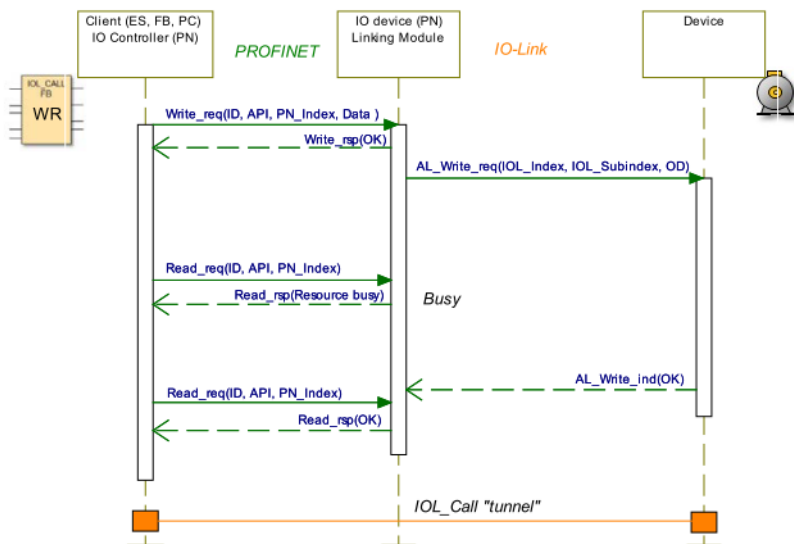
Client (ES, FB, PC)
IO Controller (PN)

PROFINET

IO device (PN)
Linking Module

IO-Link

Device

IOL_CALL
FB
WR

Write_req(ID, API, PN_Index, Data )

Write_rsp(OK)

AL_Write_req(IOL_Index, IOL_Subindex, OD)

Read_req(ID, API, PN_Index)

Read_rsp(Resource busy)

Busy

AL_Write_ind(OK)

Read_req(ID, API, PN_Index)

Read_rsp(OK)

IOL_Call "tunnel"